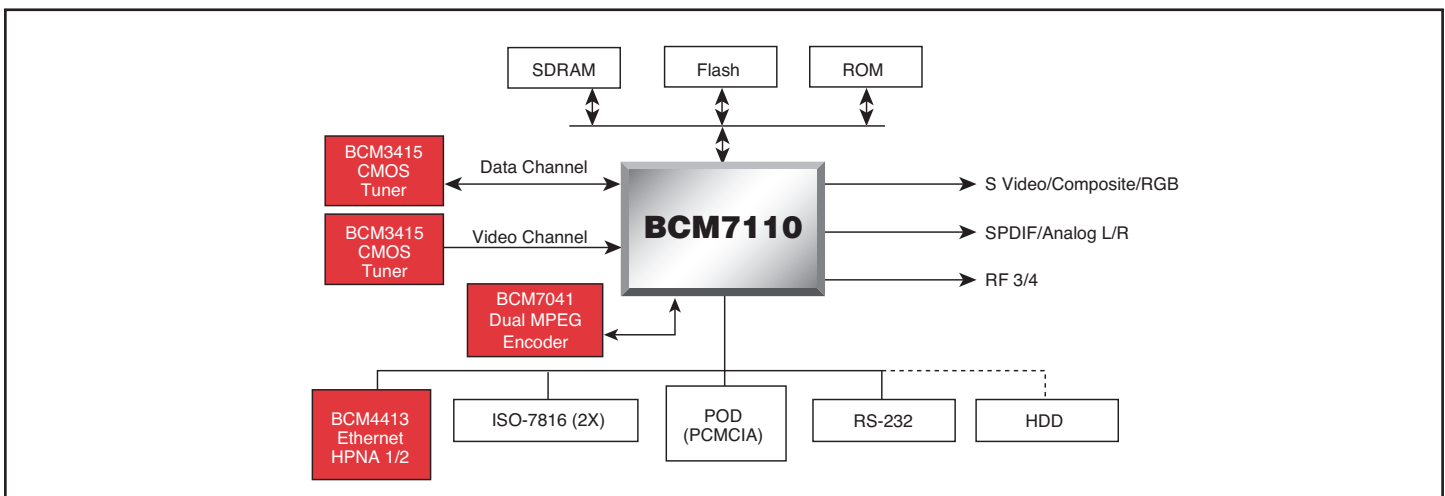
SDRAM

Flash

ROM

BCM3415 CMOS Tuner

Data Channel

BCM7110

S Video/Composite/RGB

BCM3415 CMOS Tuner

Video Channel

SPDIF/Analog L/R

RF 3/4

BCM7041 Dual MPEG Encoder

BCM4413 Ethernet HPNA 1/2

ISO-7816 (2X)

POD (PCMCIA)

RS-232

HDD